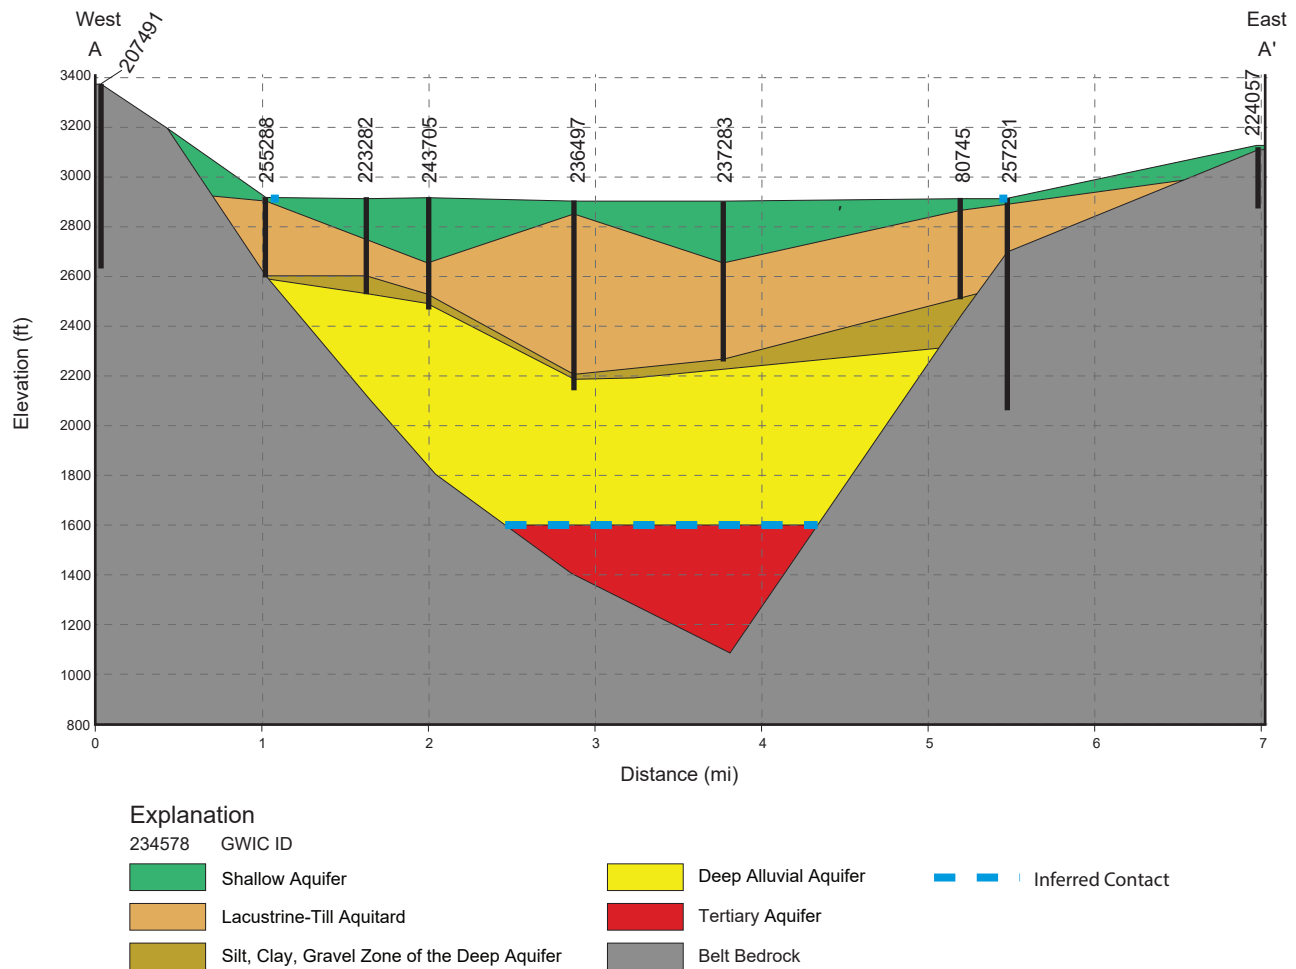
West
A
207491

East
A'
224057

255288
223282
243705
236497
237283
80745
257291

3400
3200
3000
2800
2600
2400
2200
2000
1800
1600
1400
1200
1000
800

Elevation (ft)

0
1
2
3
4
5
6
7

Distance (mi)

Explanation
234578 GWIC ID
Shallow Aquifer
Lacustrine-Till Aquitard
Silt, Clay, Gravel Zone of the Deep Aquifer
Deep Alluvial Aquifer
Tertiary Aquifer
Belt Bedrock
Inferred Contact